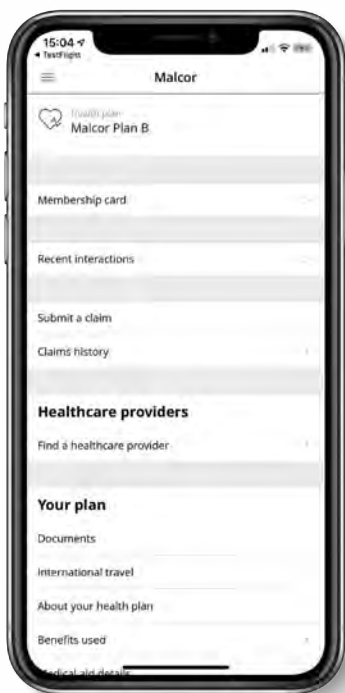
15:04
◂ TestFlight

Malcor

Health plan
Malcor Plan B

Membership card

Recent interactions

Submit a claim

Claims history

Healthcare providers

Find a healthcare provider

Your plan

Documents

International travel

About your health plan

Benefits used

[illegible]dical aid details